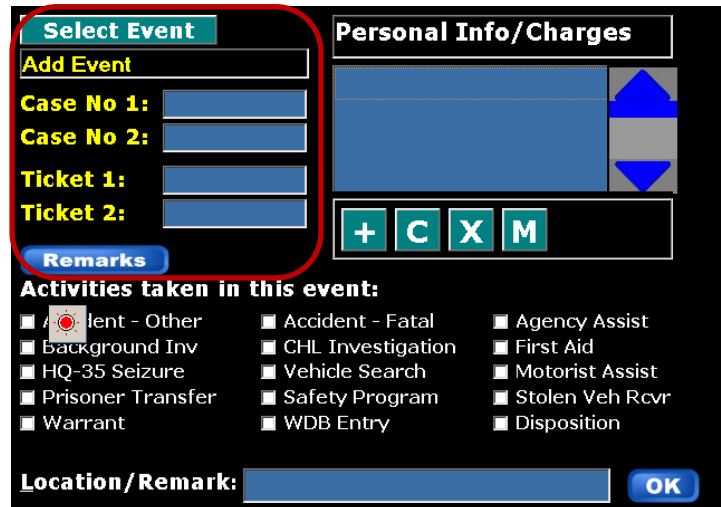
Select Event

Add Event

Case No 1:

Case No 2:

Ticket 1:

Ticket 2:

Remarks

Personal Info/Charges

+ C X M

Activities taken in this event:

A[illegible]dent - Other
Background Inv
HQ-35 Seizure
Prisoner Transfer
Warrant

Accident - Fatal
CHL Investigation
Vehicle Search
Safety Program
WDB Entry

Agency Assist
First Aid
Motorist Assist
Stolen Veh Rcvr
Disposition

Location/Remark:

OK